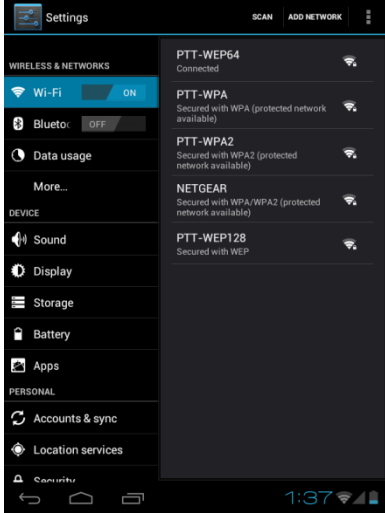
Settings

SCAN ADD NETWORK

WIRELESS & NETWORKS

Wi-Fi ON

Blueto OFF

Data usage

More...

DEVICE

Sound

Display

Storage

Battery

Apps

PERSONAL

Accounts & sync

Location services

Security

PTT-WEP64
Connected

PTT-WPA
Secured with WPA (protected network available)

PTT-WPA2
Secured with WPA2 (protected network available)

NETGEAR
Secured with WPA/WPA2 (protected network available)

PTT-WEP128
Secured with WEP

1:37